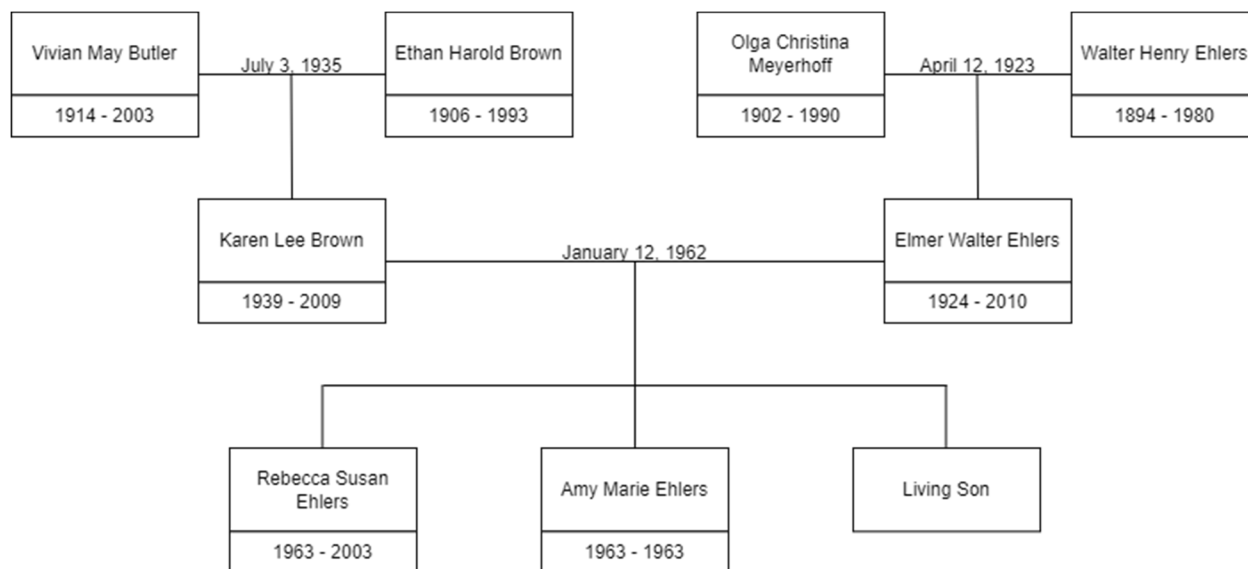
Vivian May Butler

1914 - 2003

July 3, 1935

Ethan Harold Brown

1906 - 1993

Olga Christina Meyerhoff

1902 - 1990

April 12, 1923

Walter Henry Ehlers

1894 - 1980

Karen Lee Brown

1939 - 2009

January 12, 1962

Elmer Walter Ehlers

1924 - 2010

Rebecca Susan Ehlers

1963 - 2003

Amy Marie Ehlers

1963 - 1963

Living Son